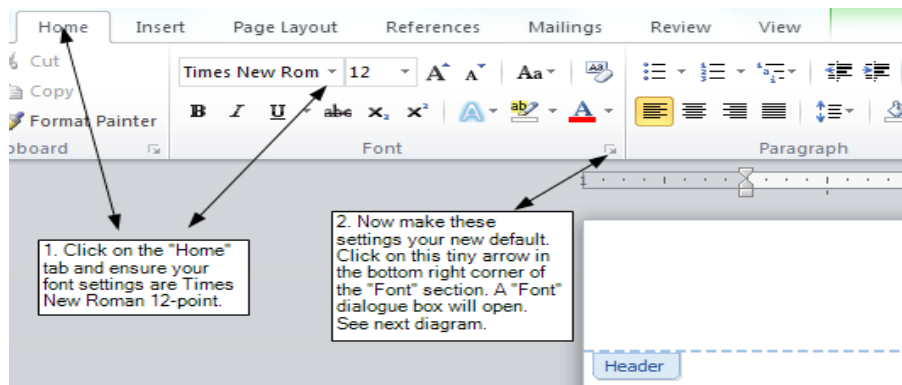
Home Insert Page Layout References Mailings Review View

Cut
Copy
Format Painter
oboard

Times New Rom 12
B I U abe $x_2$ $x^2$
Aa
Font

Paragraph

1. Click on the "Home" tab and ensure your font settings are Times New Roman 12-point.

2. Now make these settings your new default. Click on this tiny arrow in the bottom right corner of the "Font" section. A "Font" dialogue box will open. See next diagram.

Header